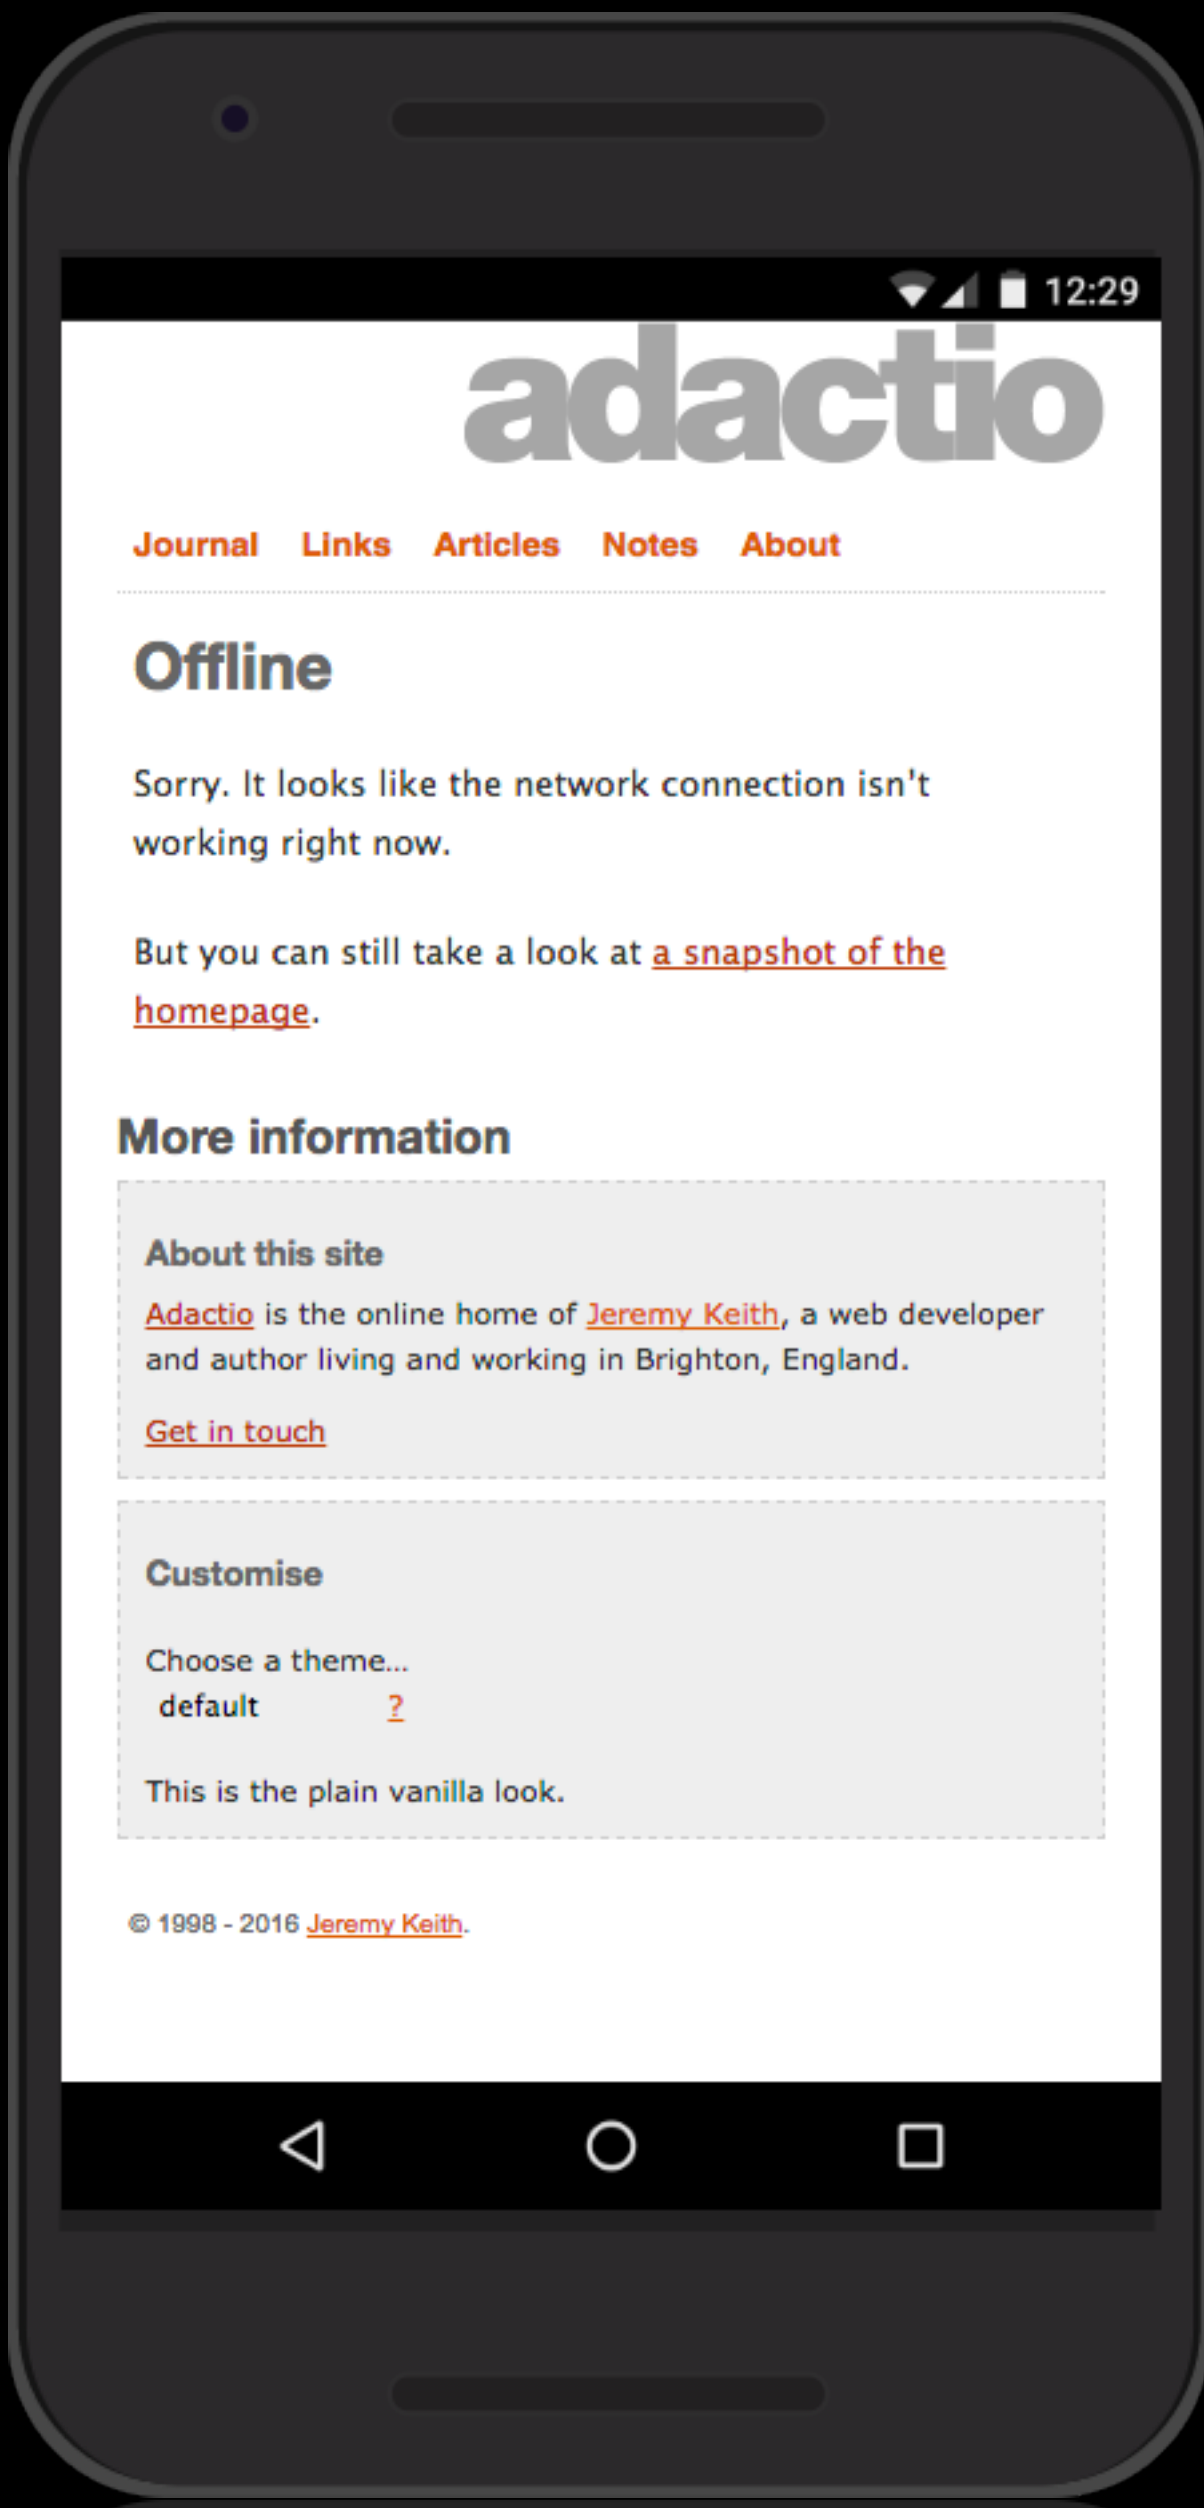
12:29

adactio

Journal Links Articles Notes About

Offline

Sorry. It looks like the network connection isn't working right now.

But you can still take a look at a snapshot of the homepage.

More information

About this site

Adactio is the online home of Jeremy Keith, a web developer and author living and working in Brighton, England.

Get in touch

Customise

Choose a theme...
default ?

This is the plain vanilla look.

© 1998 - 2016 Jeremy Keith.